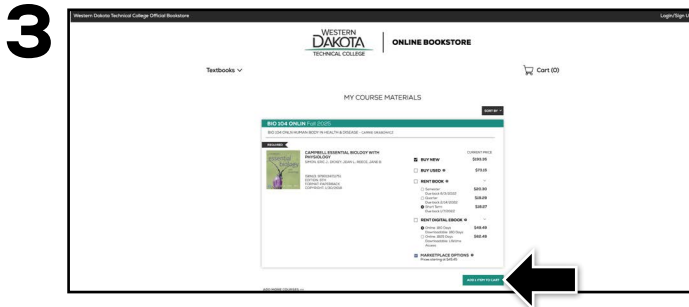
3

Western Dakota Technical College Official Bookstore

Login/Sign U

WESTERN DAKOTA TECHNICAL COLLEGE | ONLINE BOOKSTORE

Textbooks

Cart (0)

MY COURSE MATERIALS

SORT BY

BIO 104 ONLIN Fall 2025

BIO 104 ONLN HUMAN BODY IN HEALTH & DISEASE - LHANS (A)(60942)

REQUIRED

CAMPBELL ESSENTIAL BIOLOGY WITH PHYSIOLOGY

SIMON, ERIC J., DICKEY, JEAN L., REECE, JANE B.

CURRENT PRICE

BUY NEW $130.25

BUY USED $73.15

RENT BOOK

Semester $29.90

Quarter $18.09

Short Term $20.17

RENT DIGITAL EBOOK

Online 180 Days $46.49

Online 365 Days $82.49

MARKETPLACE OPTIONS

ADD 1 ITEM TO CART

ADD MORE COURSES